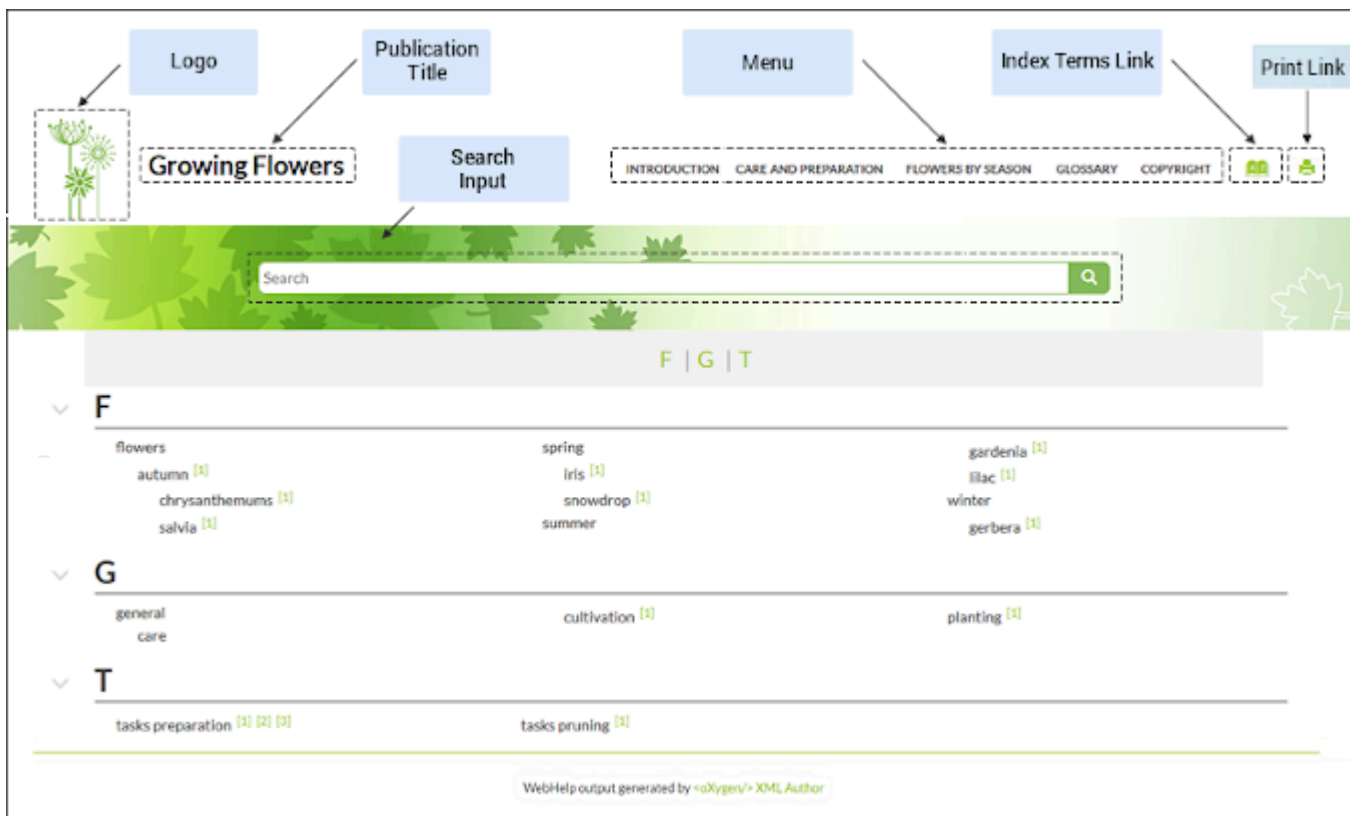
Logo

Publication Title

Menu

Index Terms Link

Print Link

Growing Flowers

Search Input

INTRODUCTION CARE AND PREPARATION FLOWERS BY SEASON GLOSSARY COPYRIGHT

Search

F | G | T

F

flowers
autumn [1]
chrysanthemums [1]
salvia [1]

spring
iris [1]
snowdrop [1]
summer

gardenia [1]
lilac [1]
winter
gerbera [1]

G

general
care

cultivation [1]

planting [1]

T

tasks preparation [1] [2] [3]

tasks pruning [1]

WebHelp output generated by <oXygen/> XML Author